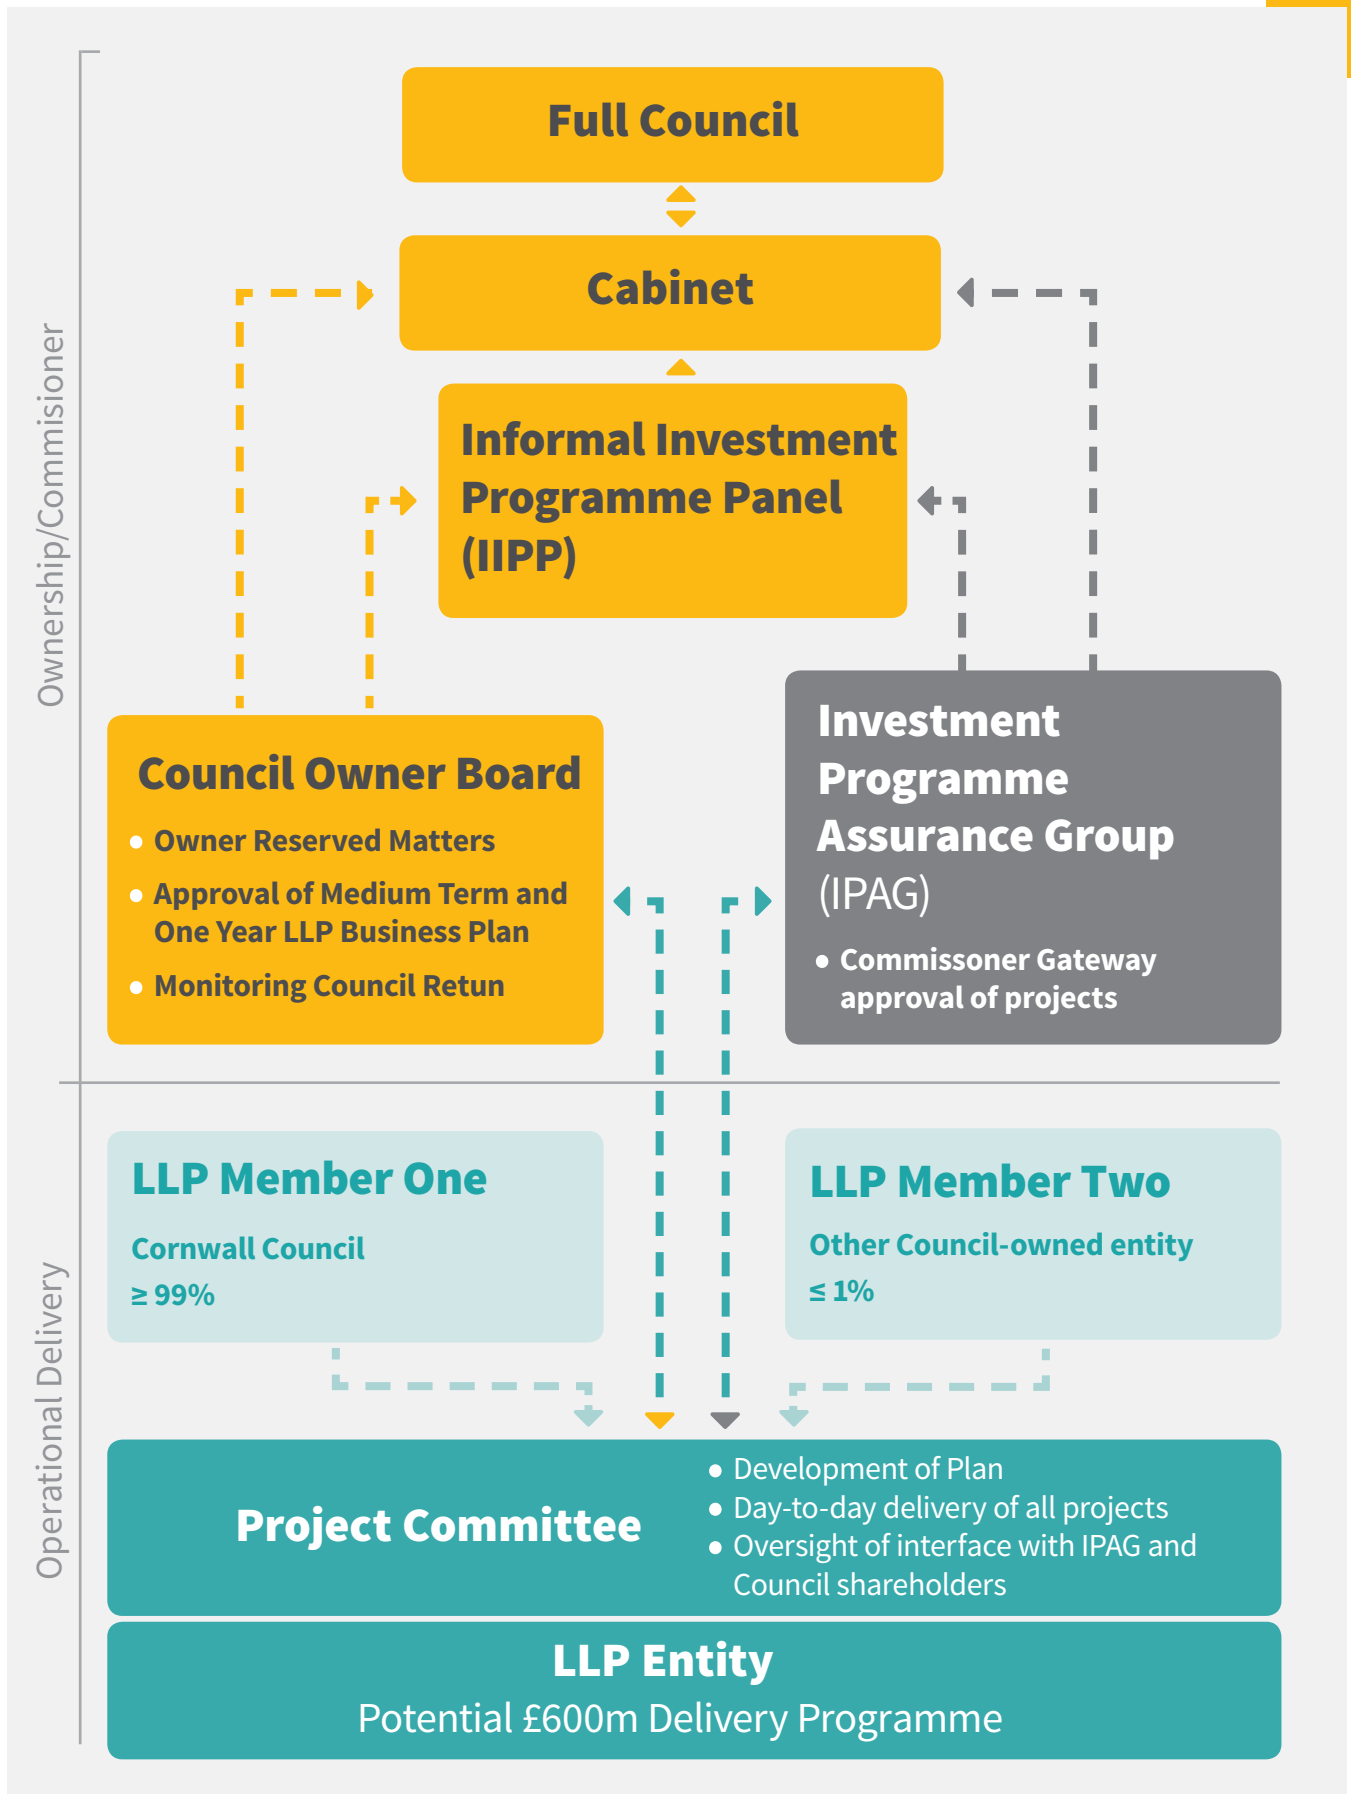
Ownership/Commisioner

Full Council

Cabinet

Informal Investment Programme Panel (IIPP)

Council Owner Board

- Owner Reserved Matters
- Approval of Medium Term and One Year LLP Business Plan
- Monitoring Council Retun

Investment Programme Assurance Group (IPAG)

- Commissoner Gateway approval of projects

Operational Delivery

LLP Member One

Cornwall Council

≥ 99%

LLP Member Two

Other Council-owned entity

≤ 1%

Project Committee

- Development of Plan
- Day-to-day delivery of all projects
- Oversight of interface with IPAG and Council shareholders

LLP Entity

Potential £600m Delivery Programme